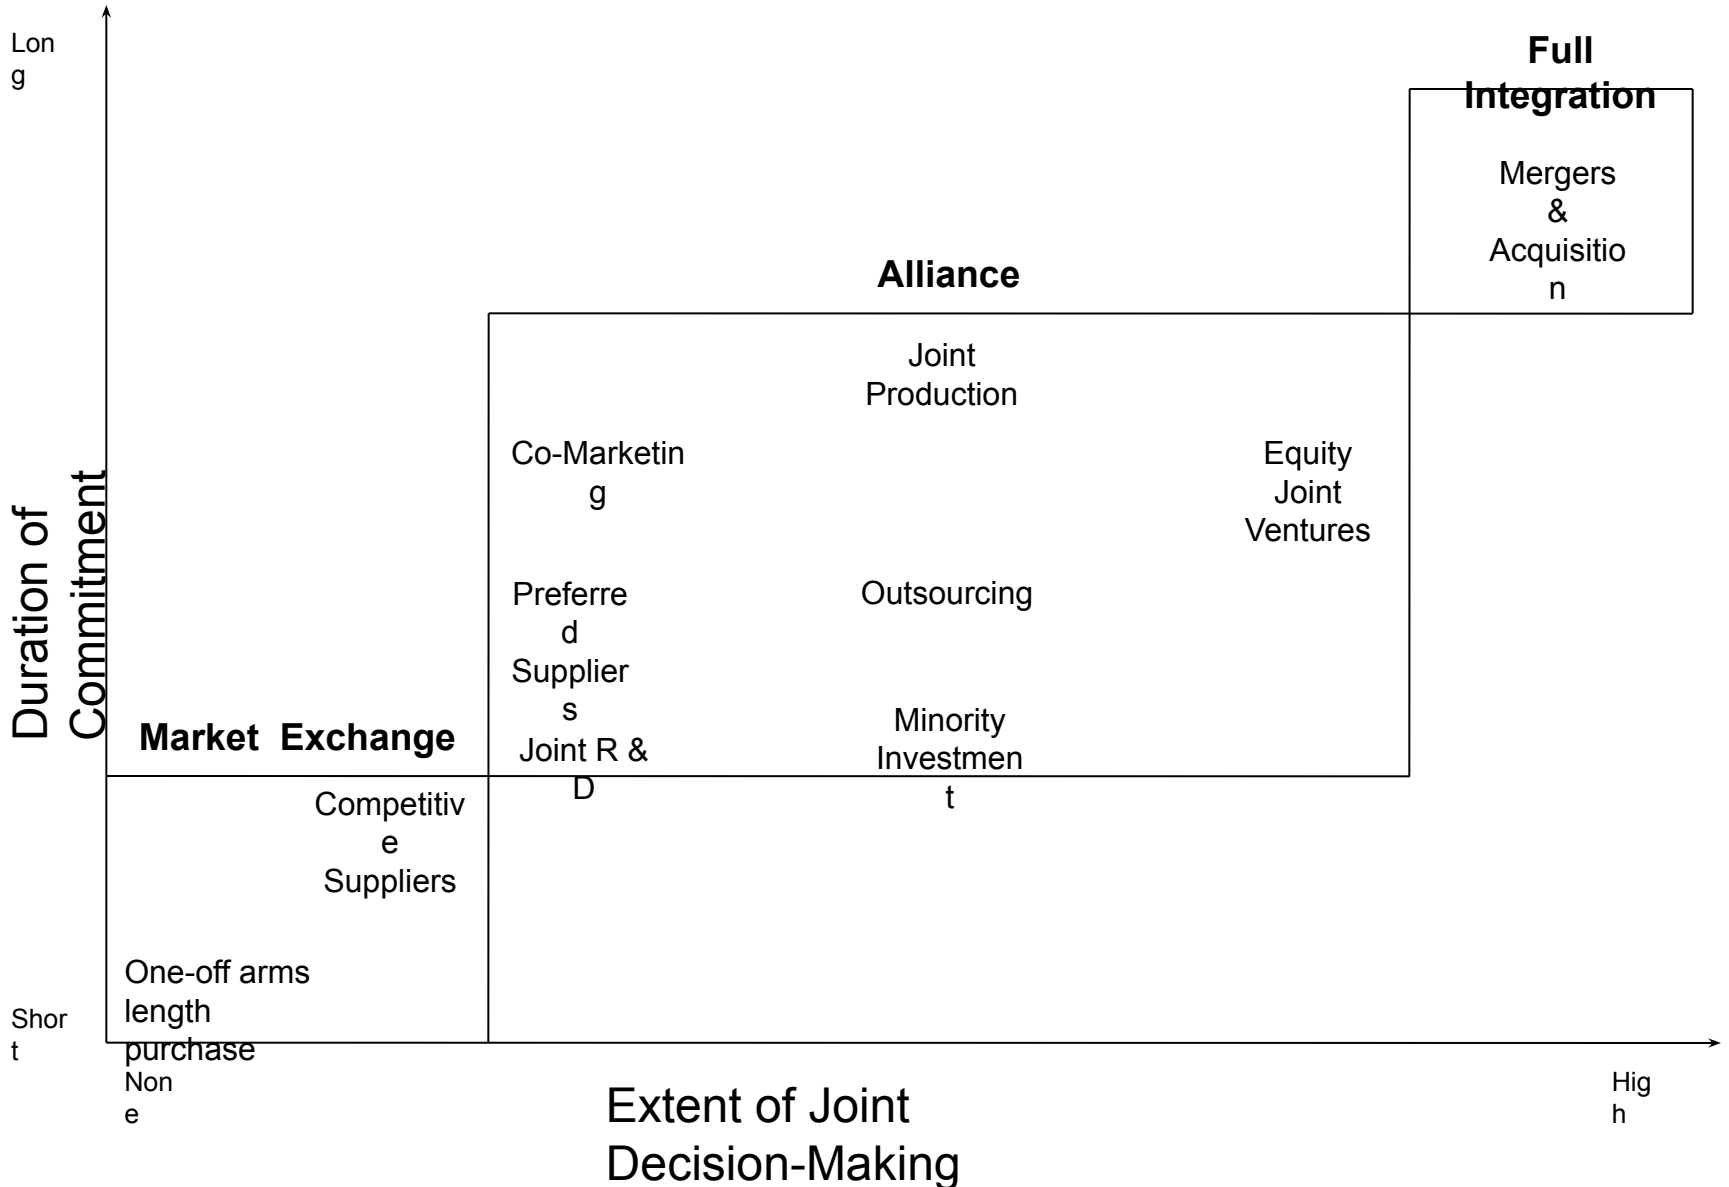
Long

Full Integration

Mergers & Acquisition

Alliance

Joint Production

Co-Marketing

Equity Joint Ventures

Duration of Commitment

Preferred Suppliers

Outsourcing

Market Exchange

Joint R & D

Minority Investment

Competitive Suppliers

One-off arms length purchase

Short

None

Extent of Joint Decision-Making

High